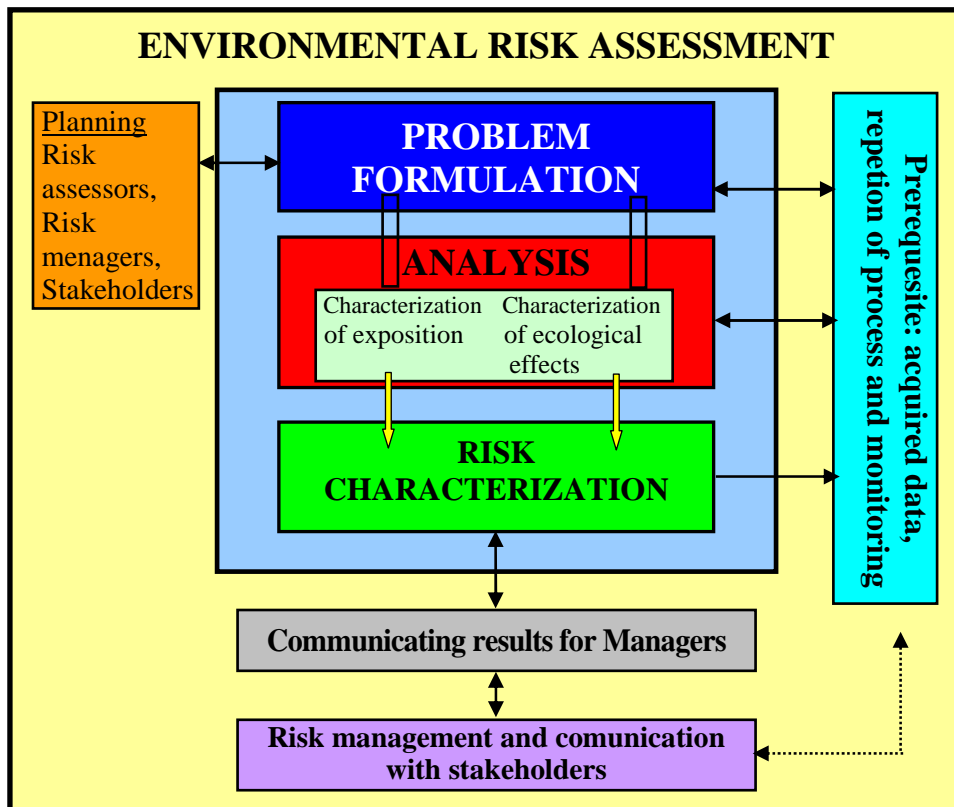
ENVIRONMENTAL RISK ASSESSMENT

Planning
Risk assessors,
Risk menagers,
Stakeholders

PROBLEM FORMULATION

ANALYSIS

Characterization of exposition

Characterization of ecological effects

RISK CHARACTERIZATION

Prerequesite: acquired data, repetion of process and monitoring

Communicating results for Managers

Risk management and comunication with stakeholders